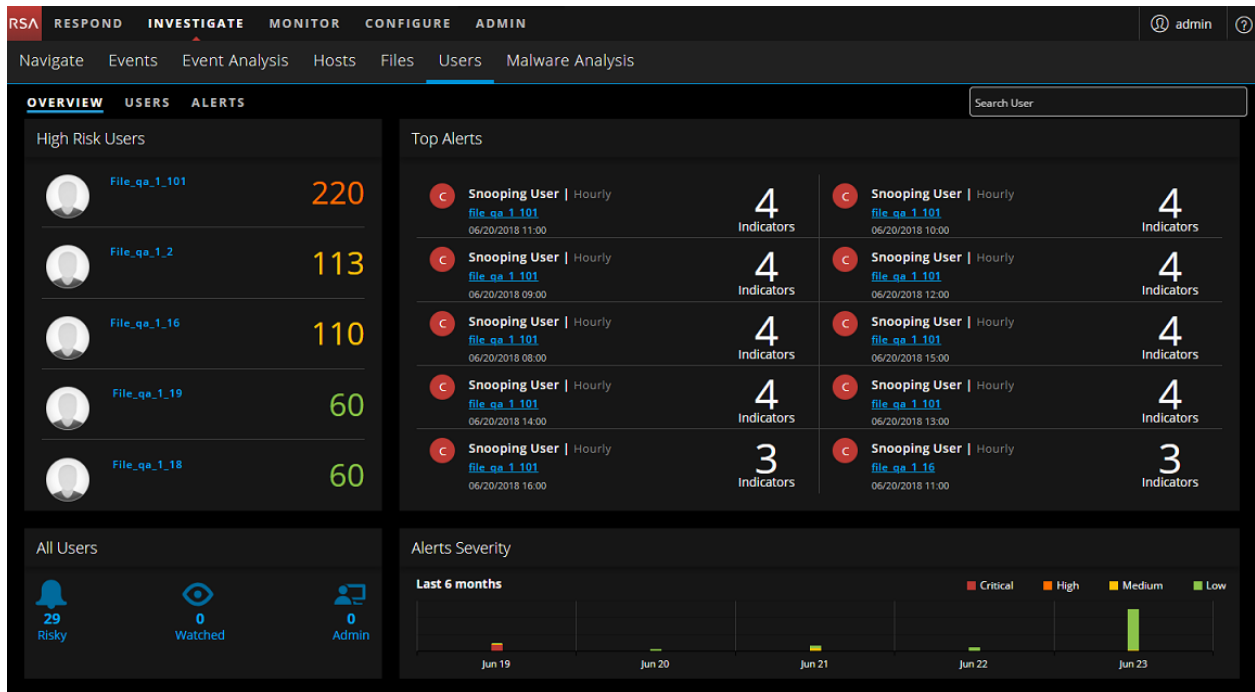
RSA RESPOND INVESTIGATE MONITOR CONFIGURE ADMIN admin ?

Navigate Events Event Analysis Hosts Files Users Malware Analysis

OVERVIEW USERS ALERTS

Search User

High Risk Users

File_qa_1_101 220

File_qa_1_2 113

File_qa_1_16 110

File_qa_1_19 60

File_qa_1_18 60

Top Alerts

C Snooping User | Hourly
file_qa_1_101
06/20/2018 11:00
4 Indicators

C Snooping User | Hourly
file_qa_1_101
06/20/2018 10:00
4 Indicators

C Snooping User | Hourly
file_qa_1_101
06/20/2018 09:00
4 Indicators

C Snooping User | Hourly
file_qa_1_101
06/20/2018 12:00
4 Indicators

C Snooping User | Hourly
file_qa_1_101
06/20/2018 08:00
4 Indicators

C Snooping User | Hourly
file_qa_1_101
06/20/2018 15:00
4 Indicators

C Snooping User | Hourly
file_qa_1_101
06/20/2018 14:00
4 Indicators

C Snooping User | Hourly
file_qa_1_101
06/20/2018 13:00
4 Indicators

C Snooping User | Hourly
file_qa_1_101
06/20/2018 16:00
3 Indicators

C Snooping User | Hourly
file_qa_1_16
06/20/2018 11:00
3 Indicators

All Users

29 Risky

0 Watched

0 Admin

Alerts Severity

Last 6 months

Critical High Medium Low

Jun 19 Jun 20 Jun 21 Jun 22 Jun 23